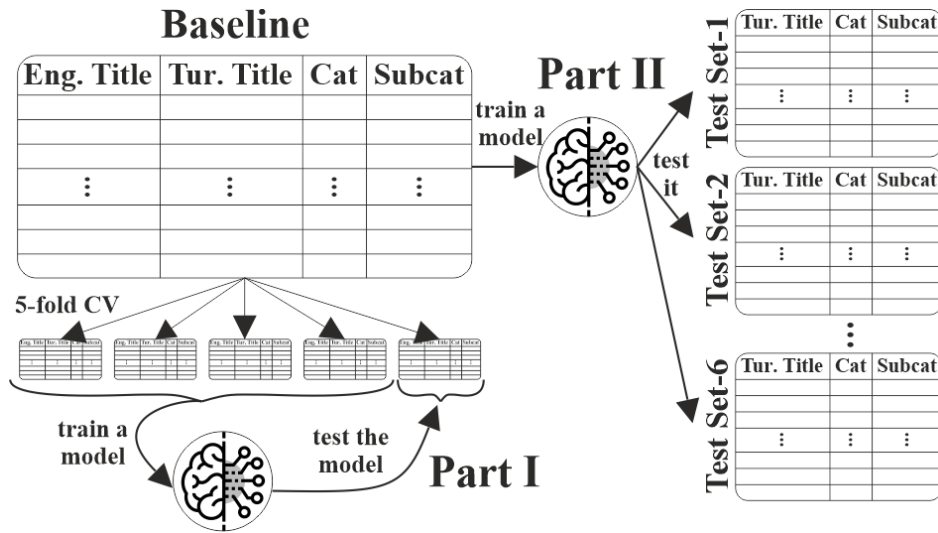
Baseline

| Eng. Title | Tur. Title | Cat | Subcat |
|---|---|---|---|
| | | | |
| | | | |
| | | | |
| ⋮ | ⋮ | ⋮ | ⋮ |
| | | | |
| | | | |
| | | | |

Part II

train a model

test it

Test Set-1

| Tur. Title | Cat | Subcat |
|---|---|---|
| ⋮ | ⋮ | ⋮ |

Test Set-2

| Tur. Title | Cat | Subcat |
|---|---|---|
| ⋮ | ⋮ | ⋮ |

⋮

Test Set-6

| Tur. Title | Cat | Subcat |
|---|---|---|
| ⋮ | ⋮ | ⋮ |

5-fold CV

| Eng. Title | Tur. Title | Cat | Subcat |
|---|---|---|---|

| Eng. Title | Tur. Title | Cat | Subcat |
|---|---|---|---|

| Eng. Title | Tur. Title | Cat | Subcat |
|---|---|---|---|

| Eng. Title | Tur. Title | Cat | Subcat |
|---|---|---|---|

| Eng. Title | Tur. Title | Cat | Subcat |
|---|---|---|---|

train a model

test the model

Part I